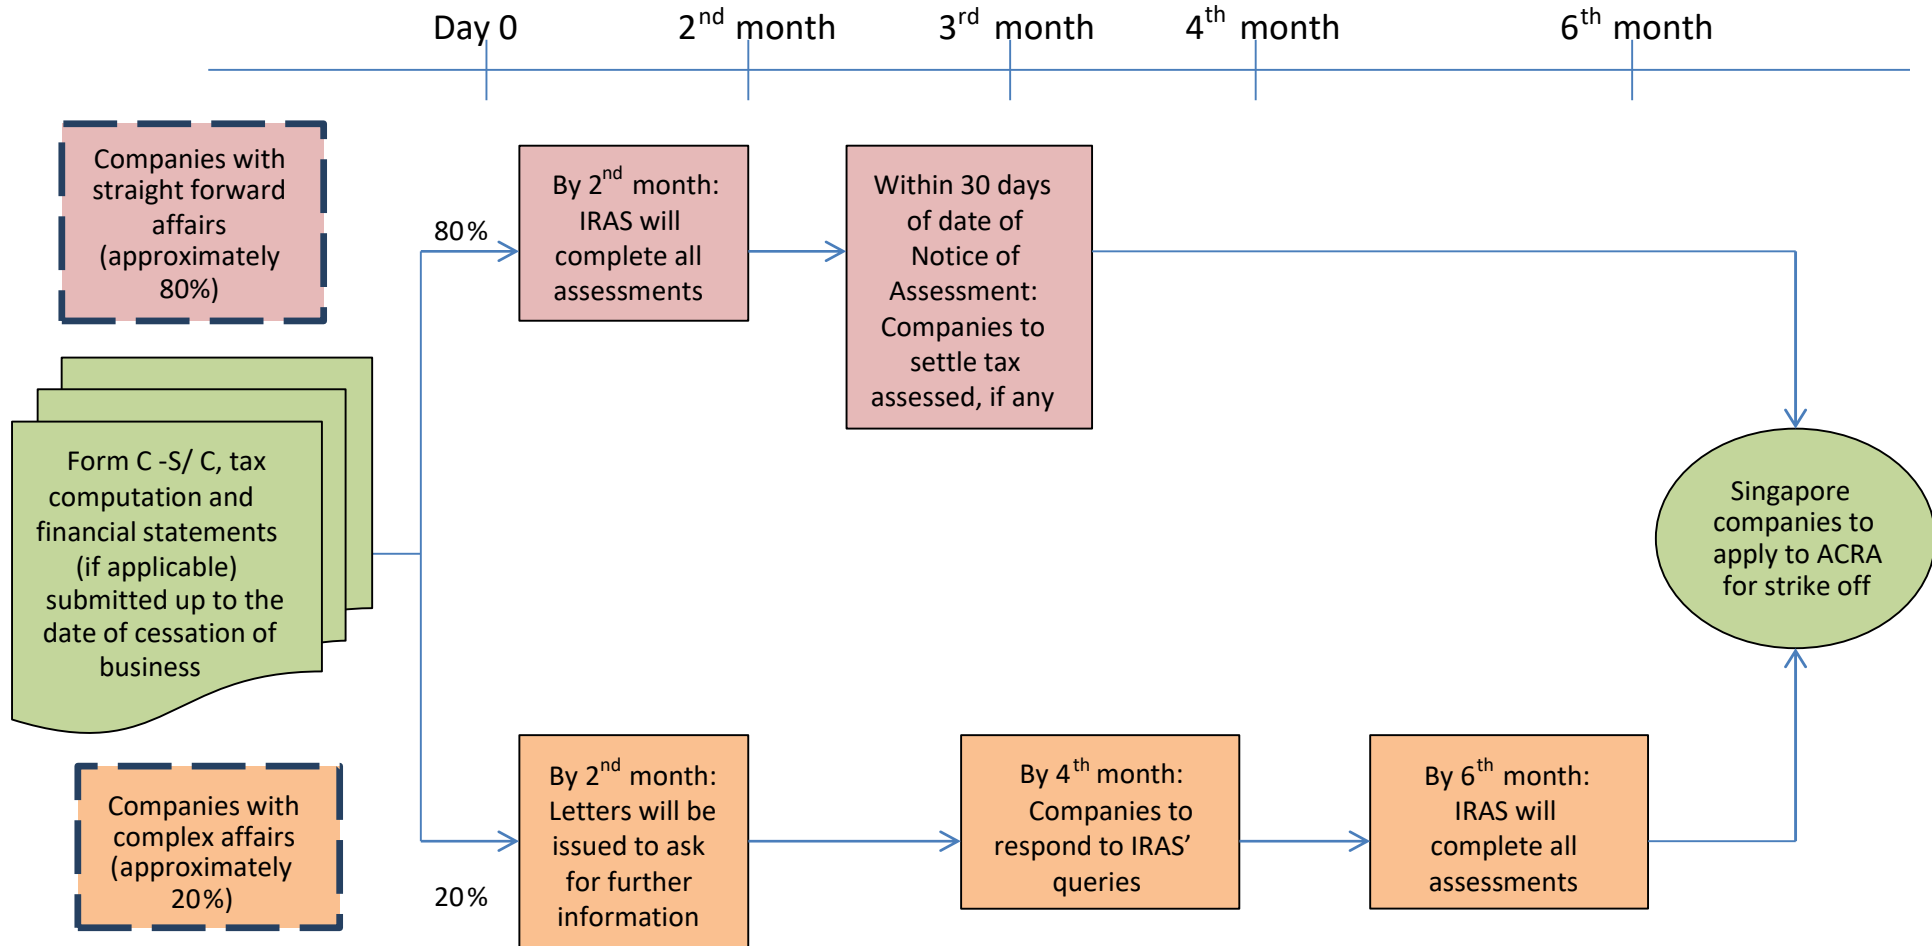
Day 0 $2^{nd}$ month $3^{rd}$ month $4^{th}$ month $6^{th}$ month

Companies with straight forward affairs (approximately 80%)

Form C -S/ C, tax computation and financial statements (if applicable) submitted up to the date of cessation of business

Companies with complex affairs (approximately 20%)

80%

By $2^{nd}$ month: IRAS will complete all assessments

Within 30 days of date of Notice of Assessment: Companies to settle tax assessed, if any

Singapore companies to apply to ACRA for strike off

20%

By $2^{nd}$ month: Letters will be issued to ask for further information

By $4^{th}$ month: Companies to respond to IRAS' queries

By $6^{th}$ month: IRAS will complete all assessments